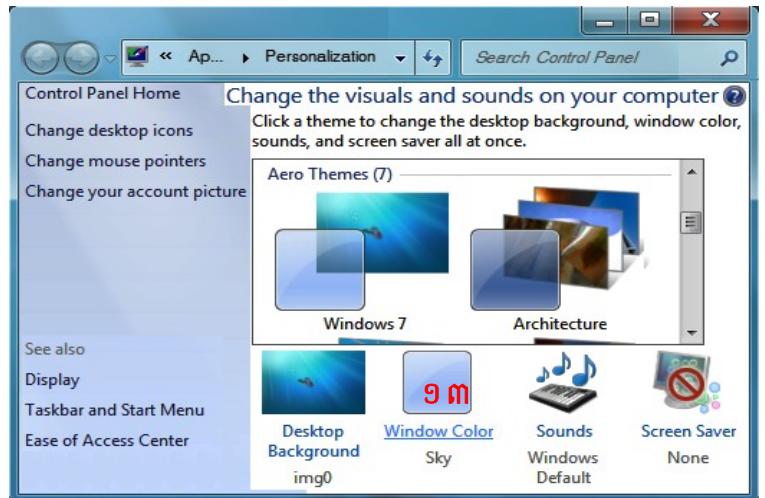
« Ap... ▸ Personalization

Search Control Panel

Control Panel Home

Change desktop icons

Change mouse pointers

Change your account picture

Change the visuals and sounds on your computer

Click a theme to change the desktop background, window color, sounds, and screen saver all at once.

Aero Themes (7)

Windows 7

Architecture

See also

Display

Taskbar and Start Menu

Ease of Access Center

១៣

Desktop Background
img0

Window Color
Sky

Sounds
Windows Default

Screen Saver
None